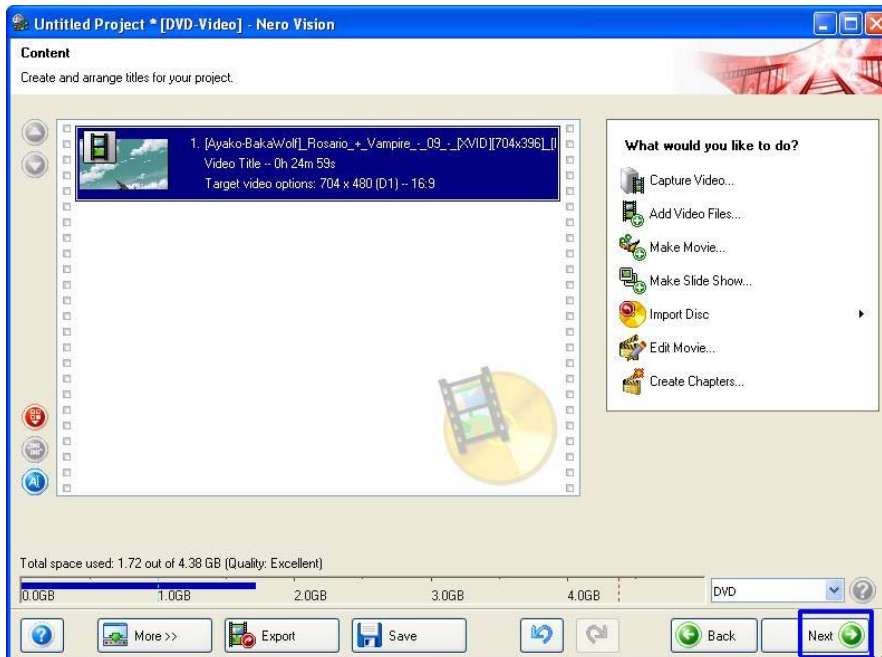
Untitled Project * [DVD-Video] - Nero Vision

Content

Create and arrange titles for your project.

1. [Ayako-BakaWolf]_Rosario_+_Vampire_-_09_-_[XVID][704x396]_[I
Video Title -- 0h 24m 59s
Target video options: 704 x 480 (D1) -- 16:9

What would you like to do?

Capture Video...

Add Video Files...

Make Movie...

Make Slide Show...

Import Disc

Edit Movie...

Create Chapters...

Total space used: 1.72 out of 4.38 GB (Quality: Excellent)

0.0GB 1.0GB 2.0GB 3.0GB 4.0GB

DVD

More >>

Export

Save

Back

Next